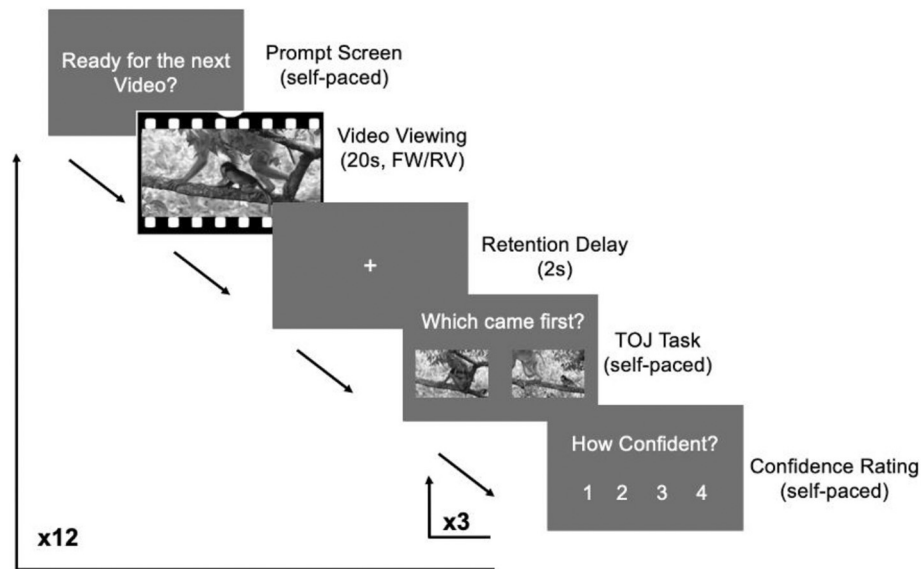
Ready for the next Video?

Prompt Screen (self-paced)

Video Viewing (20s, FW/RV)

+

Retention Delay (2s)

Which came first?

TOJ Task (self-paced)

How Confident?

1 2 3 4

Confidence Rating (self-paced)

x3

x12